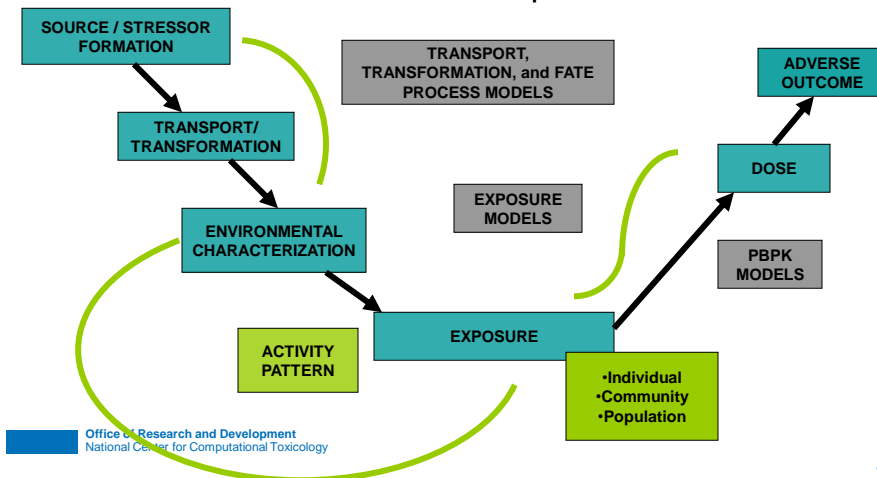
SOURCE / STRESSOR FORMATION

TRANSPORT, TRANSFORMATION, and FATE PROCESS MODELS

ADVERSE OUTCOME

TRANSPORT/ TRANSFORMATION

DOSE

EXPOSURE MODELS

ENVIRONMENTAL CHARACTERIZATION

PBPK MODELS

ACTIVITY PATTERN

EXPOSURE

•Individual
•Community
•Population

Office of Research and Development
National Center for Computational Toxicology